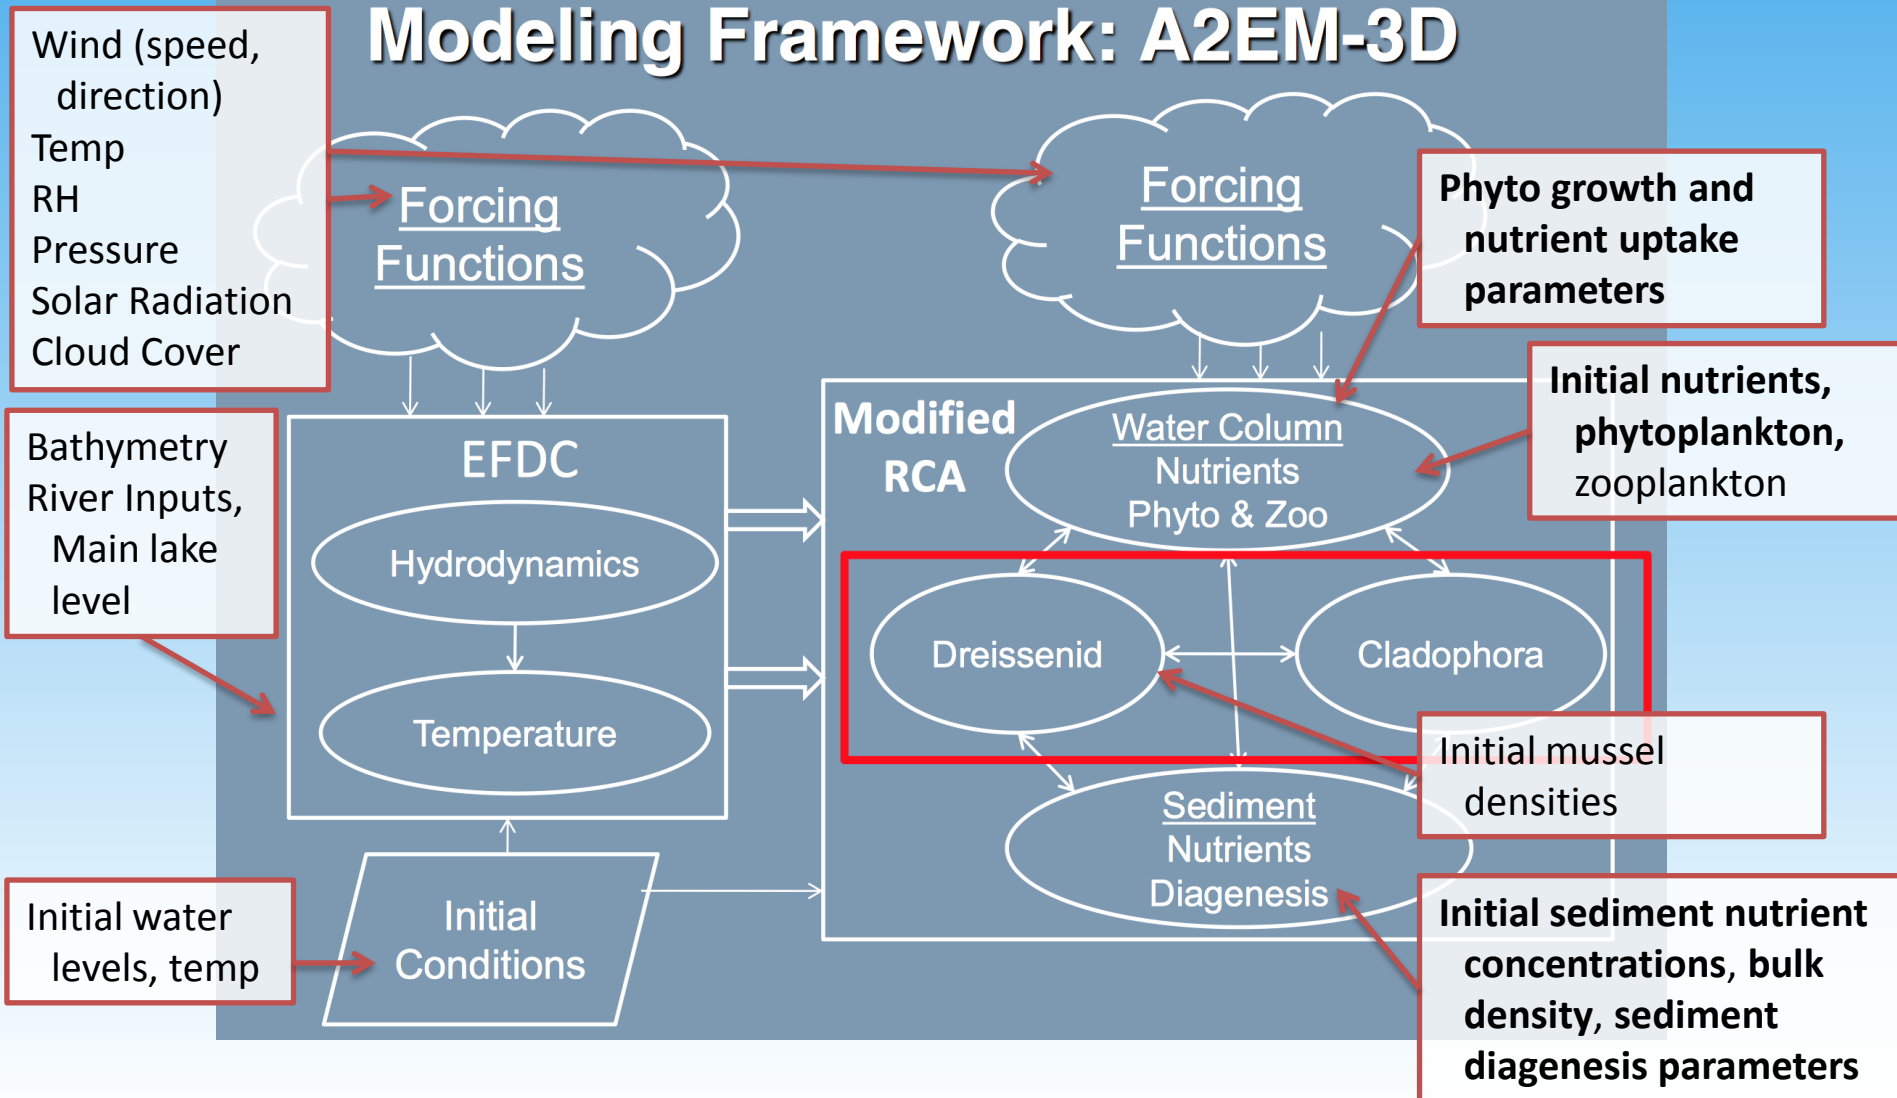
Modeling Framework: A2EM-3D

Wind (speed, direction)
Temp
RH
Pressure
Solar Radiation
Cloud Cover

Forcing Functions

Forcing Functions

Phyto growth and nutrient uptake parameters

Bathymetry
River Inputs,
Main lake level

EFDC

Hydrodynamics

Temperature

Modified RCA

Water Column
Nutrients
Phyto & Zoo

Initial nutrients, phytoplankton, zooplankton

Dreissenid

Cladophora

Initial mussel densities

Sediment
Nutrients
Diagenesis

Initial water levels, temp

Initial Conditions

Initial sediment nutrient concentrations, bulk density, sediment diagenesis parameters